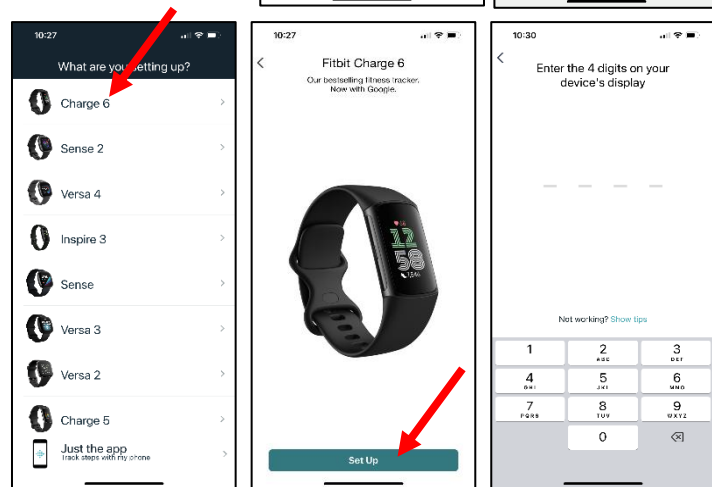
10:27

What are you setting up?

Charge 6

Sense 2

Versa 4

Inspire 3

Sense

Versa 3

Versa 2

Charge 5

Just the app
Track steps with my phone

10:27

Fitbit Charge 6
Our bestselling fitness tracker. Now with Google.

12
58

Set Up

10:30

Enter the 4 digits on your device's display

Not working? Show tips

1
2 ABC
3 DEF
4 GHI
5 JKL
6 MNO
7 PQRS
8 TUV
9 WXYZ
0